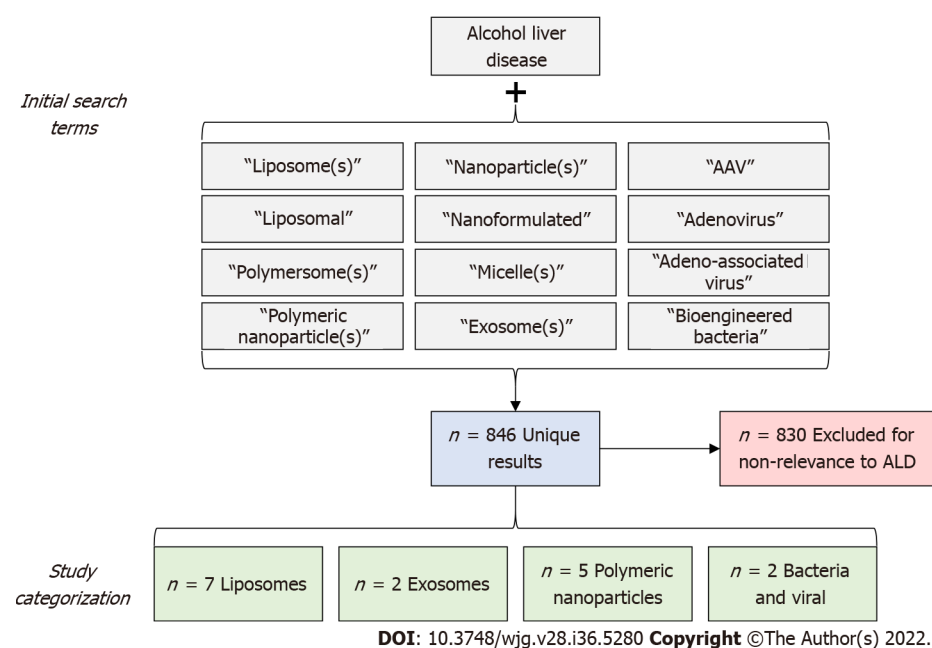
Alcohol liver disease

Initial search terms

+

“Liposome(s)”

“Nanoparticle(s)”

“AAV”

“Liposomal”

“Nanoformulated”

“Adenovirus”

“Polymersome(s)”

“Micelle(s)”

“Adeno-associated virus”

“Polymeric nanoparticle(s)”

“Exosome(s)”

“Bioengineered bacteria”

$n$ = 846 Unique results

$n$ = 830 Excluded for non-relevance to ALD

Study categorization

$n$ = 7 Liposomes

$n$ = 2 Exosomes

$n$ = 5 Polymeric nanoparticles

$n$ = 2 Bacteria and viral

**DOI**: 10.3748/wjg.v28.i36.5280 **Copyright** ©The Author(s) 2022.